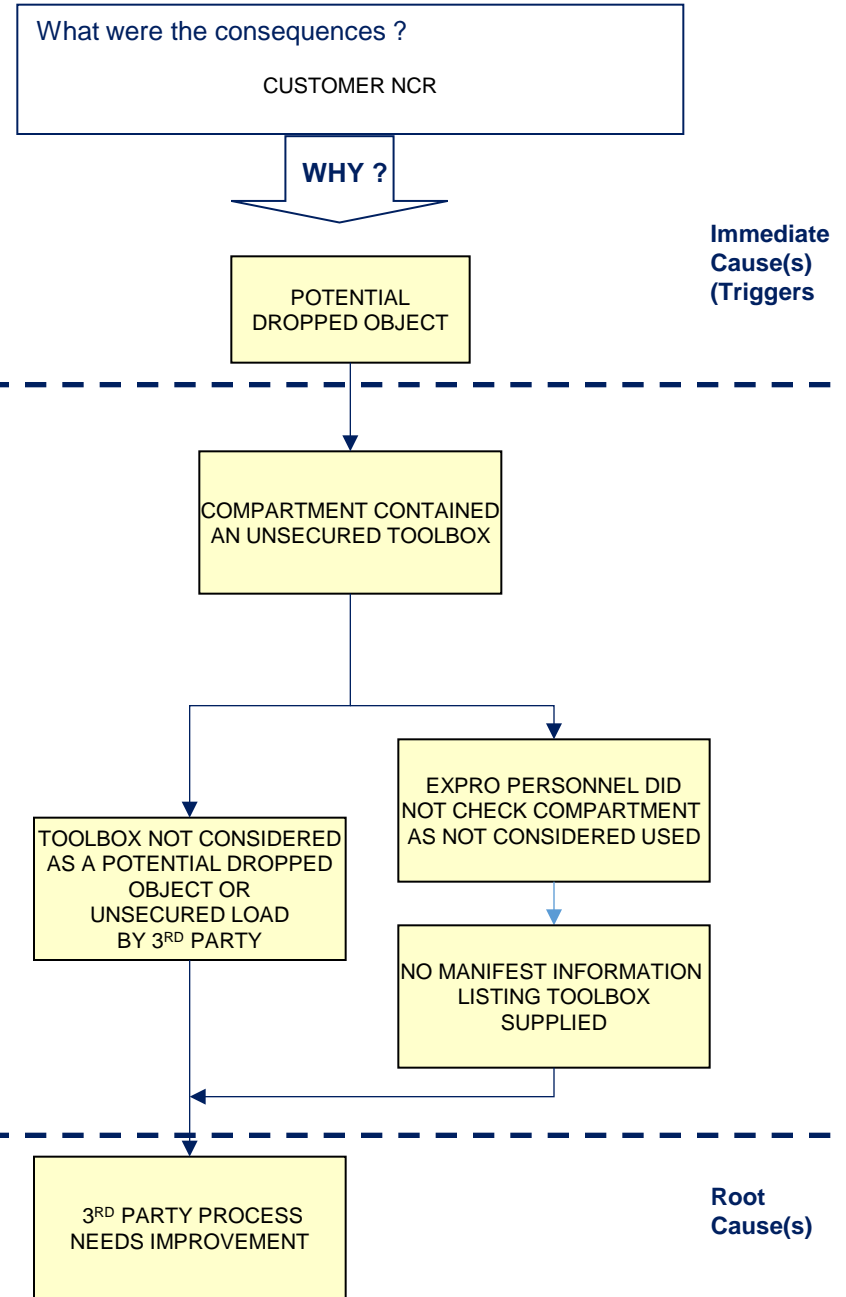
What were the consequences ?

CUSTOMER NCR

WHY ?

Immediate Cause(s) (Triggers

POTENTIAL DROPPED OBJECT

COMPARTMENT CONTAINED AN UNSECURED TOOLBOX

TOOLBOX NOT CONSIDERED AS A POTENTIAL DROPPED OBJECT OR UNSECURED LOAD BY 3$^{RD}$ PARTY

EXPRO PERSONNEL DID NOT CHECK COMPARTMENT AS NOT CONSIDERED USED

NO MANIFEST INFORMATION LISTING TOOLBOX SUPPLIED

3$^{RD}$ PARTY PROCESS NEEDS IMPROVEMENT

Root Cause(s)